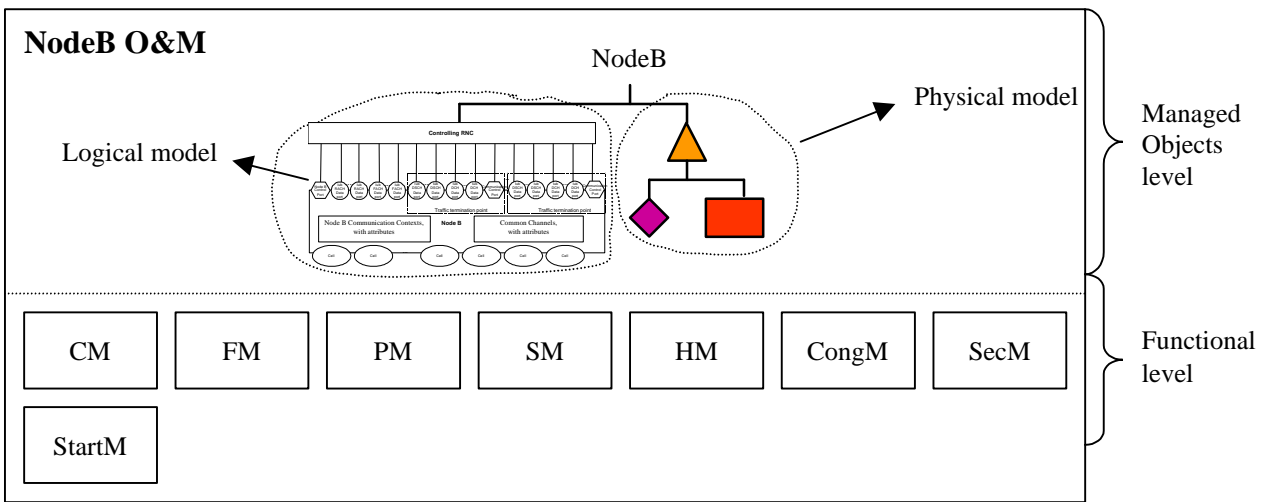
NodeB O&M

NodeB

Physical model

Logical model

Controlling RNC

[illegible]

Traffic termination point

Traffic termination point

Node B Communication Contexts, with attributes

Node B

Common Channels, with attributes

Cell Cell Cell Cell Cell Cell

Managed Objects level

CM

FM

PM

SM

HM

CongM

SecM

StartM

Functional level